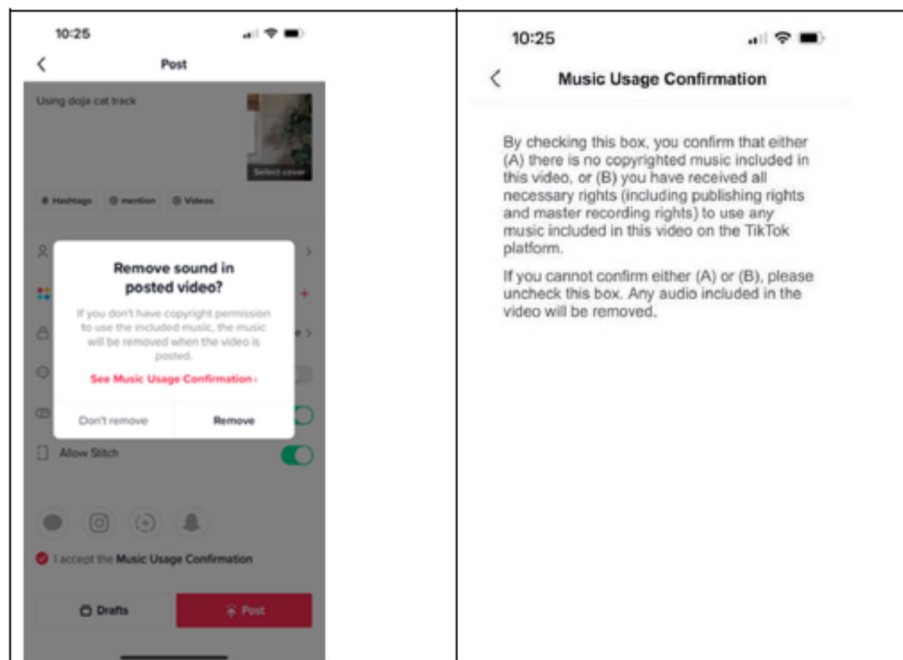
10:25

Post

Using doja cat track

Select cover

# Hashtags @ mention @ Videos

Remove sound in posted video?

If you don't have copyright permission to use the included music, the music will be removed when the video is posted.

See Music Usage Confirmation ›

Don't remove

Remove

Allow Stitch

I accept the Music Usage Confirmation

Drafts

Post

10:25

Music Usage Confirmation

By checking this box, you confirm that either (A) there is no copyrighted music included in this video, or (B) you have received all necessary rights (including publishing rights and master recording rights) to use any music included in this video on the TikTok platform.

If you cannot confirm either (A) or (B), please uncheck this box. Any audio included in the video will be removed.